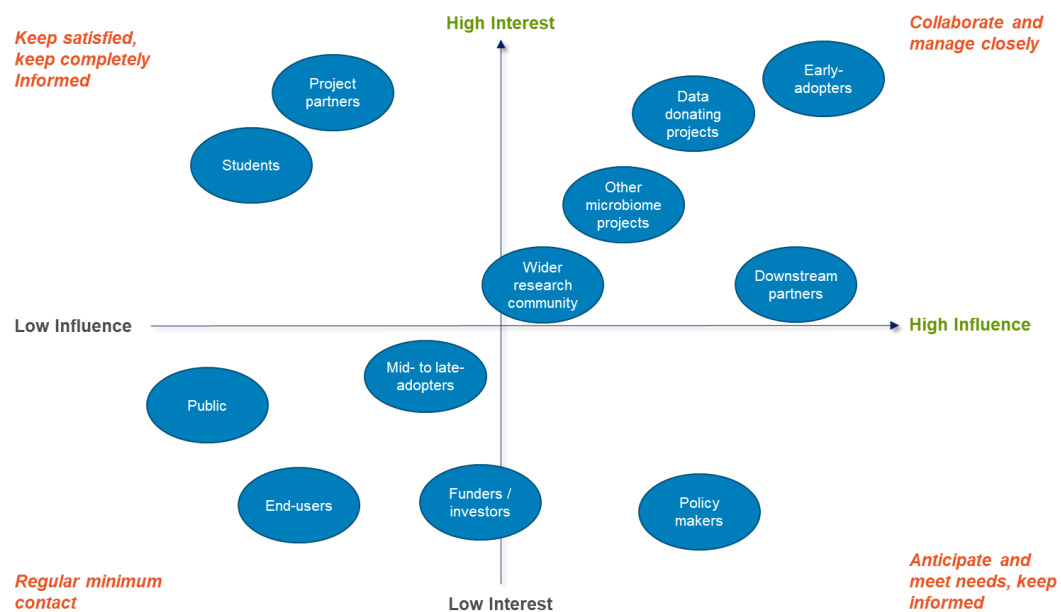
Keep satisfied, keep completely Informed

High Interest

Collaborate and manage closely

Project partners

Early-adopters

Data donating projects

Students

Other microbiome projects

Wider research community

Downstream partners

Low Influence

High Influence

Mid- to late-adopters

Public

End-users

Funders / investors

Policy makers

Regular minimum contact

Low Interest

Anticipate and meet needs, keep informed